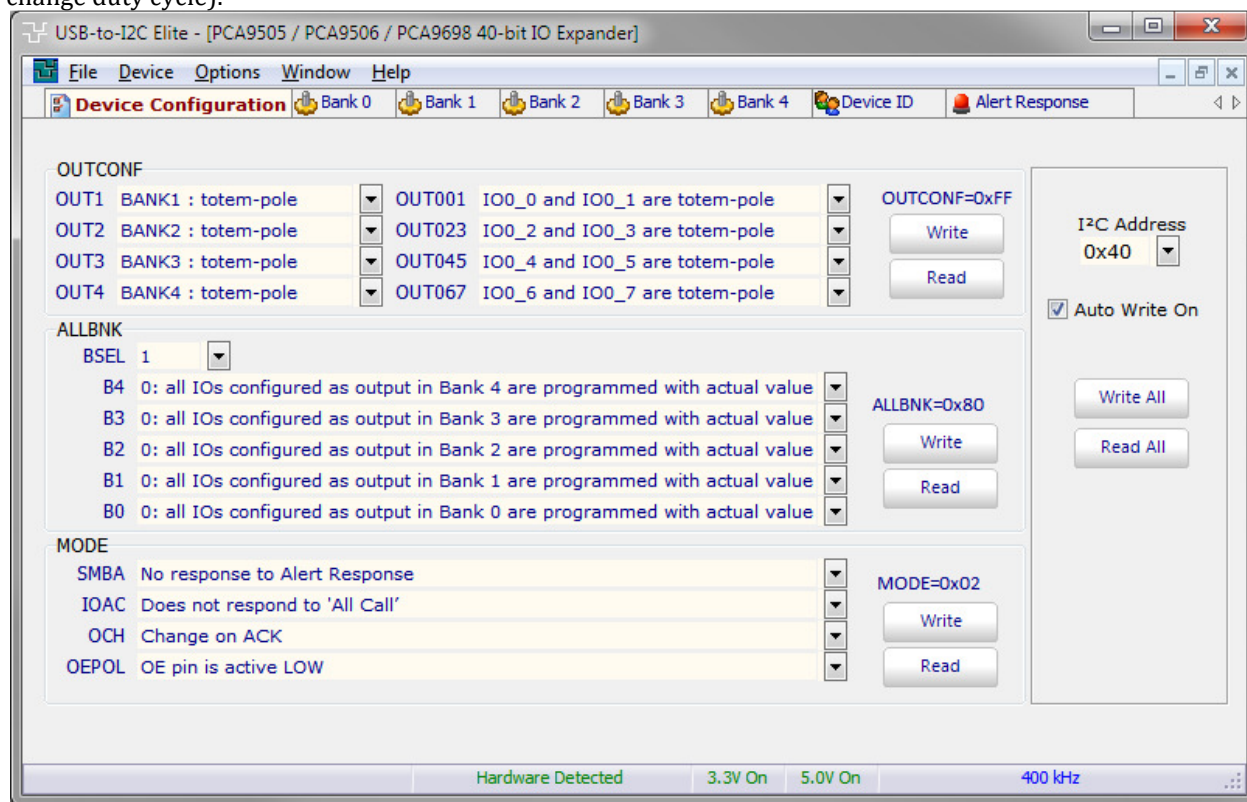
change duty cycle).

USB-to-I2C Elite - [PCA9505 / PCA9506 / PCA9698 40-bit IO Expander]

File Device Options Window Help

Device Configuration | Bank 0 | Bank 1 | Bank 2 | Bank 3 | Bank 4 | Device ID | Alert Response

OUTCONF
OUT1 BANK1 : totem-pole
OUT2 BANK2 : totem-pole
OUT3 BANK3 : totem-pole
OUT4 BANK4 : totem-pole
OUT001 IO0_0 and IO0_1 are totem-pole
OUT023 IO0_2 and IO0_3 are totem-pole
OUT045 IO0_4 and IO0_5 are totem-pole
OUT067 IO0_6 and IO0_7 are totem-pole
OUTCONF=0xFF
Write
Read

I²C Address
0x40
Auto Write On

ALLBNK
BSEL 1
B4 0: all IOs configured as output in Bank 4 are programmed with actual value
B3 0: all IOs configured as output in Bank 3 are programmed with actual value
B2 0: all IOs configured as output in Bank 2 are programmed with actual value
B1 0: all IOs configured as output in Bank 1 are programmed with actual value
B0 0: all IOs configured as output in Bank 0 are programmed with actual value
ALLBNK=0x80
Write
Read

Write All
Read All

MODE
SMBA No response to Alert Response
IOAC Does not respond to 'All Call'
OCH Change on ACK
OEPOL OE pin is active LOW
MODE=0x02
Write
Read

Hardware Detected | 3.3V On | 5.0V On | 400 kHz